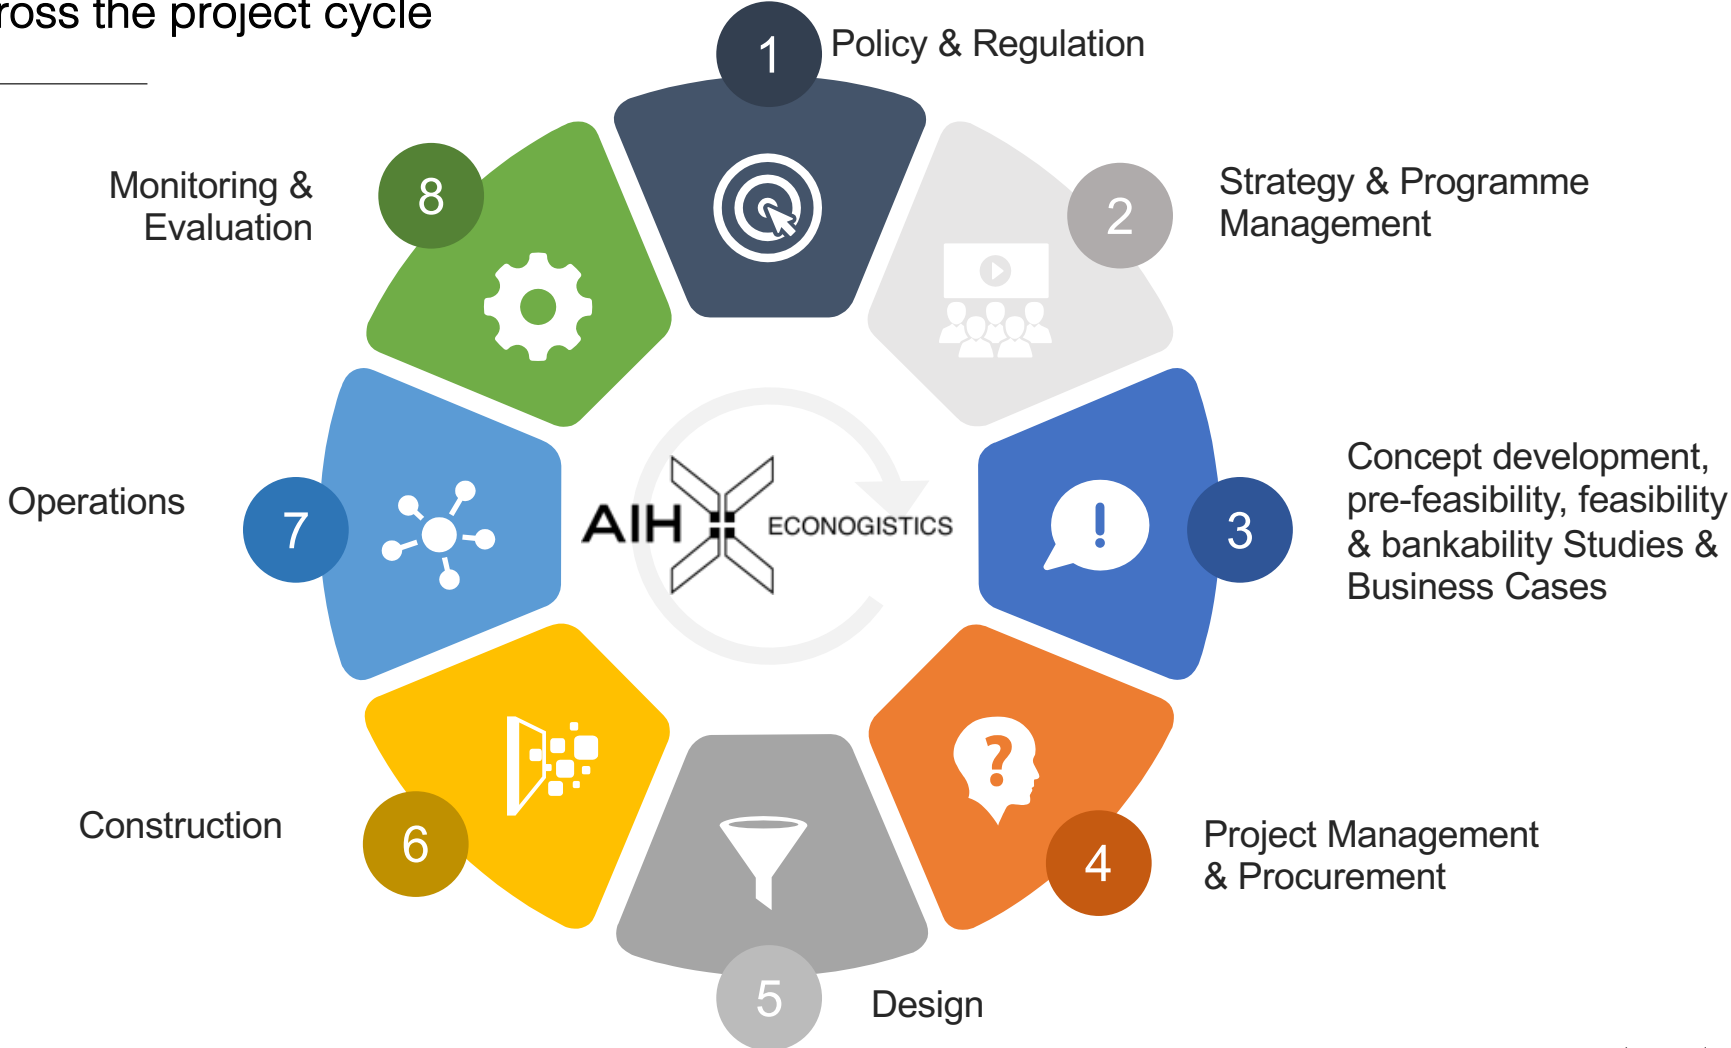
ross the project cycle

1 Policy & Regulation

2 Strategy & Programme Management

3 Concept development, pre-feasibility, feasibility & bankability Studies & Business Cases

4 Project Management & Procurement

5 Design

6 Construction

7 Operations

8 Monitoring & Evaluation

AIH ECONOGISTICS